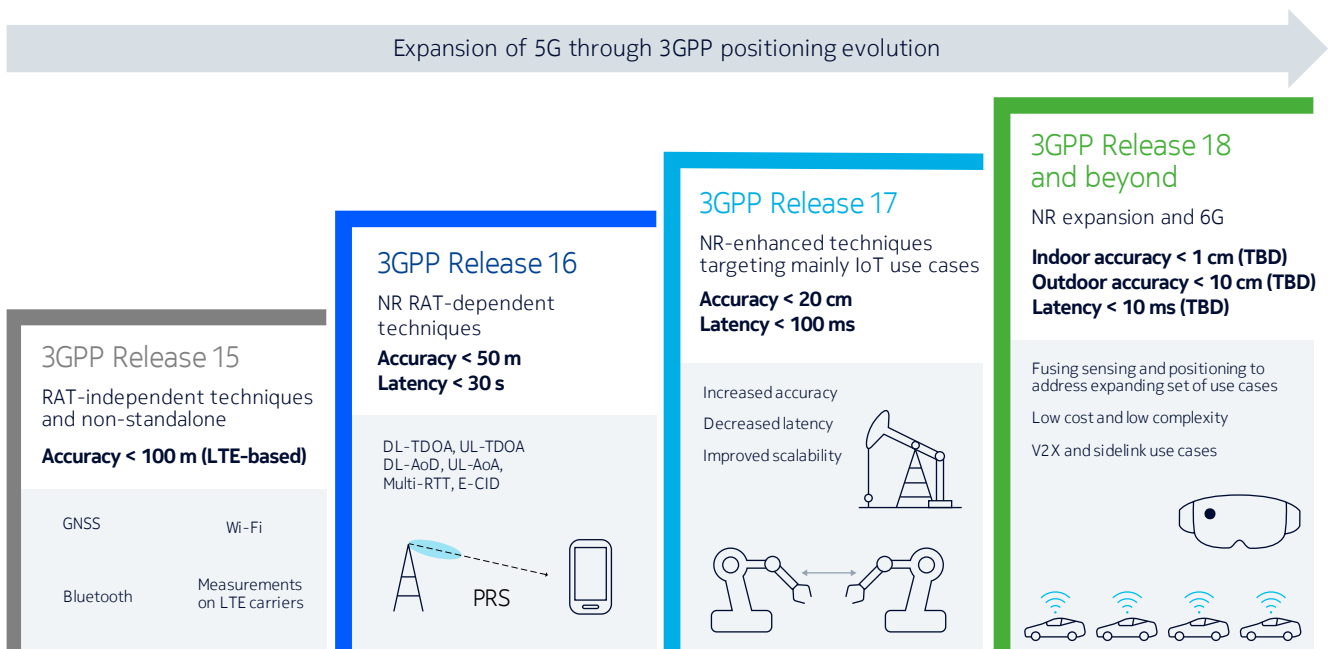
Expansion of 5G through 3GPP positioning evolution

3GPP Release 15

RAT-independent techniques and non-standalone

Accuracy < 100 m (LTE-based)

GNSS

Wi-Fi

Bluetooth

Measurements on LTE carriers

3GPP Release 16

NR RAT-dependent techniques

Accuracy < 50 m
Latency < 30 s

DL-TDOA, UL-TDOA
DL-AoD, UL-AoA,
Multi-RTT, E-CID

PRS

3GPP Release 17

NR-enhanced techniques targeting mainly IoT use cases

Accuracy < 20 cm
Latency < 100 ms

Increased accuracy

Decreased latency

Improved scalability

3GPP Release 18 and beyond

NR expansion and 6G

Indoor accuracy < 1 cm (TBD)
Outdoor accuracy < 10 cm (TBD)
Latency < 10 ms (TBD)

Fusing sensing and positioning to address expanding set of use cases

Low cost and low complexity

V2X and sidelink use cases